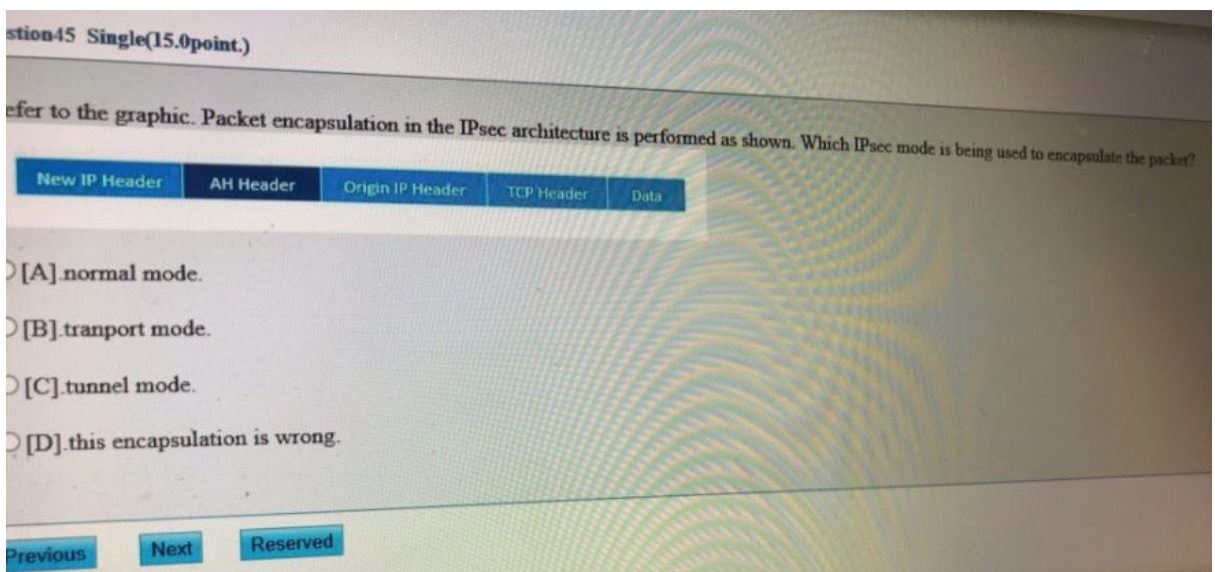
stion45 Single(15.0point.)

efer to the graphic. Packet encapsulation in the IPsec architecture is performed as shown. Which IPsec mode is being used to encapsulate the packet?

| New IP Header | AH Header | Origin IP Header | TCP Header | Data |
|---|---|---|---|---|

[A].normal mode.

[B].tranport mode.

[C].tunnel mode.

[D].this encapsulation is wrong.

Previous Next Reserved